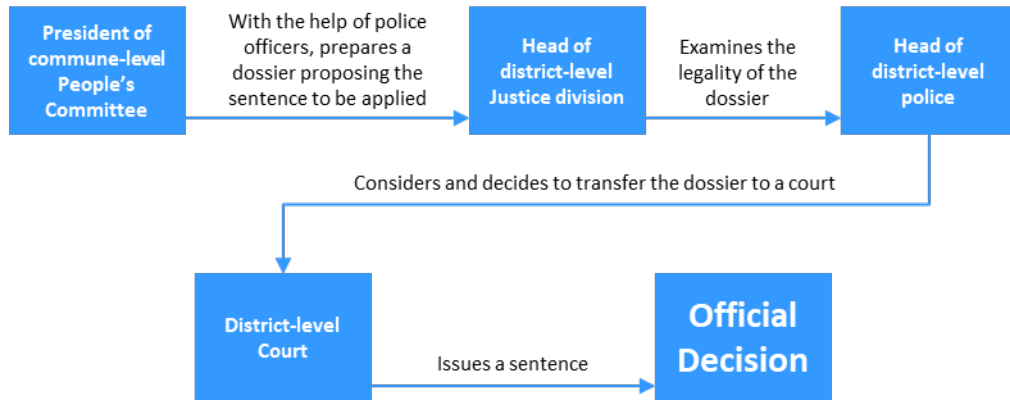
President of commune-level People's Committee

With the help of police officers, prepares a dossier proposing the sentence to be applied

Head of district-level Justice division

Examines the legality of the dossier

Head of district-level police

Considers and decides to transfer the dossier to a court

District-level Court

Issues a sentence

Official Decision